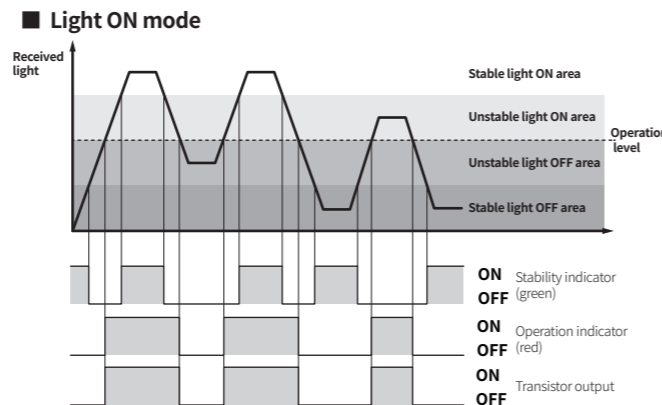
■ Light ON mode

Received light

Stable light ON area

Unstable light ON area

Operation level

Unstable light OFF area

Stable light OFF area

ON
OFF
Stability indicator (green)

ON
OFF
Operation indicator (red)

ON
OFF
Transistor output